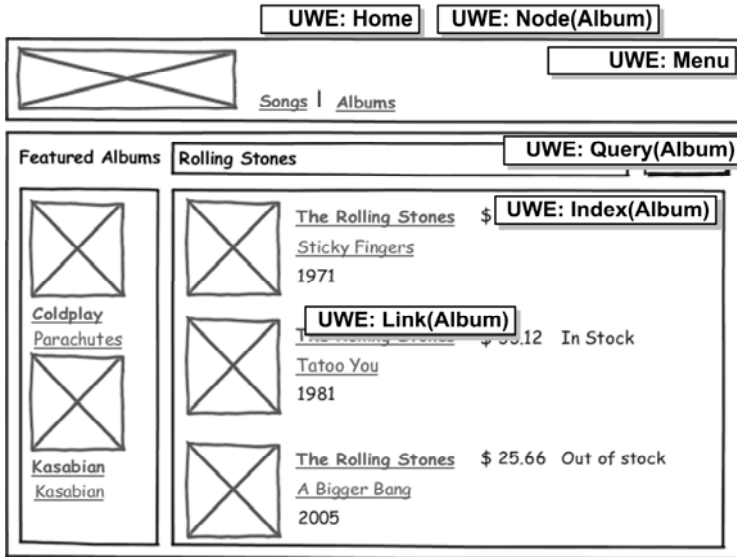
UWE: Home UWE: Node(Album)

UWE: Menu

Songs | Albums

Featured Albums Rolling Stones UWE: Query(Album)

The Rolling Stones $ UWE: Index(Album)

Sticky Fingers

1971

Coldplay

Parachutes

UWE: Link(Album)

$ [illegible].12 In Stock

Tatoo You

1981

Kasabian

Kasabian

The Rolling Stones $ 25.66 Out of stock

A Bigger Bang

2005